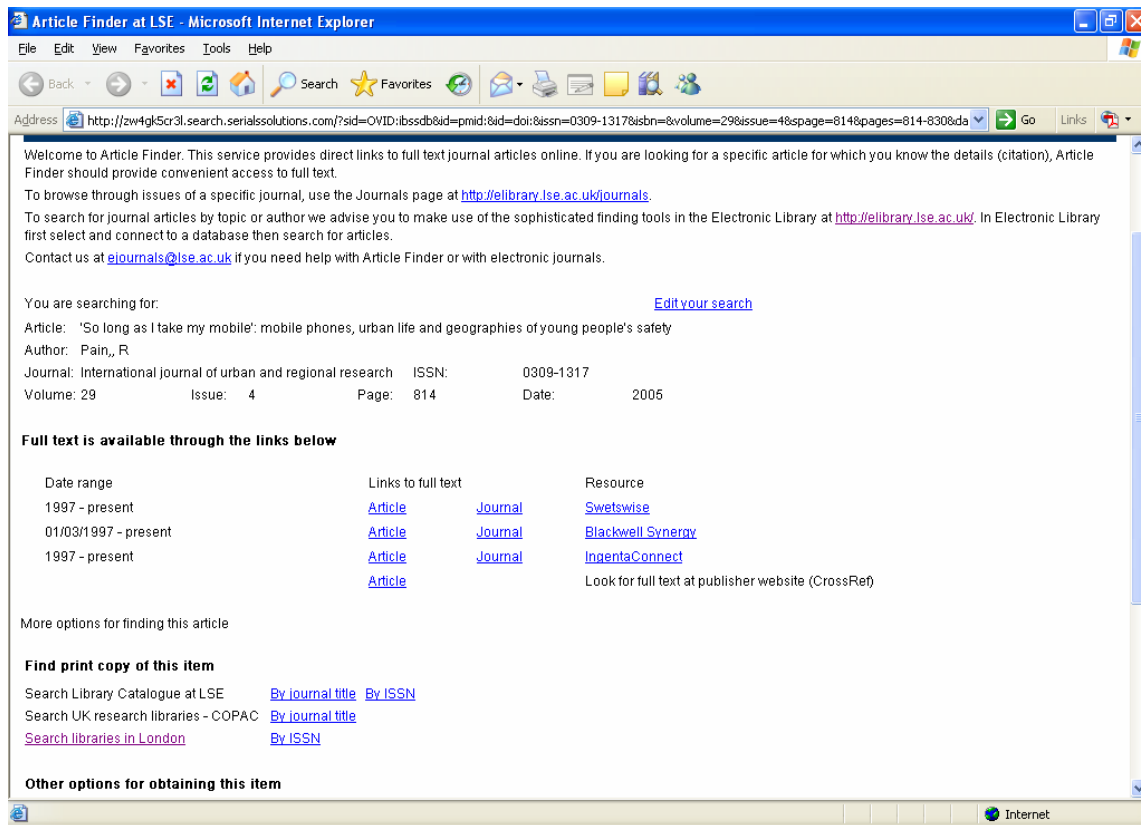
Article Finder at LSE - Microsoft Internet Explorer

File Edit View Favorites Tools Help

Back Search Favorites

Address http://zw4gk5cr3l.search.serialssolutions.com/?sid=OVID:ibssdb&id=pmid:&id=doi:&issn=0309-1317&isbn=&volume=29&issue=4&spage=814&pages=814-830&da Go Links

Welcome to Article Finder. This service provides direct links to full text journal articles online. If you are looking for a specific article for which you know the details (citation), Article Finder should provide convenient access to full text.

To browse through issues of a specific journal, use the Journals page at http://elibrary.lse.ac.uk/journals.

To search for journal articles by topic or author we advise you to make use of the sophisticated finding tools in the Electronic Library at http://elibrary.lse.ac.uk/. In Electronic Library first select and connect to a database then search for articles.

Contact us at ejournals@lse.ac.uk if you need help with Article Finder or with electronic journals.

You are searching for: Edit your search

Article: 'So long as I take my mobile': mobile phones, urban life and geographies of young people's safety

Author: Pain,, R

Journal: International journal of urban and regional research ISSN: 0309-1317

Volume: 29 Issue: 4 Page: 814 Date: 2005

Full text is available through the links below

| Date range | Links to full text | | Resource |
|---|---|---|---|
| 1997 - present | Article | Journal | Swetswise |
| 01/03/1997 - present | Article | Journal | Blackwell Synergy |
| 1997 - present | Article | Journal | IngentaConnect |
| | Article | | Look for full text at publisher website (CrossRef) |

More options for finding this article

Find print copy of this item

Search Library Catalogue at LSE By journal title By ISSN
Search UK research libraries - COPAC By journal title
Search libraries in London By ISSN

Other options for obtaining this item

Internet